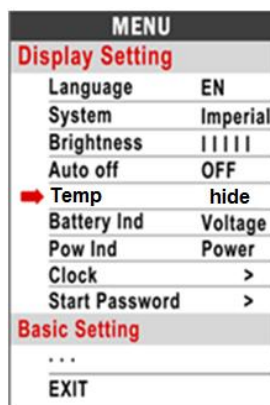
MENU
Display Setting

| | |
|---|---|
| Language | EN |
| System | Imperial |
| Brightness | IIIII |
| Auto off | OFF |
| Temp | hide |
| Battery Ind | Voltage |
| Pow Ind | Power |
| Clock | > |
| Start Password | > |

Basic Setting
. . .
EXIT